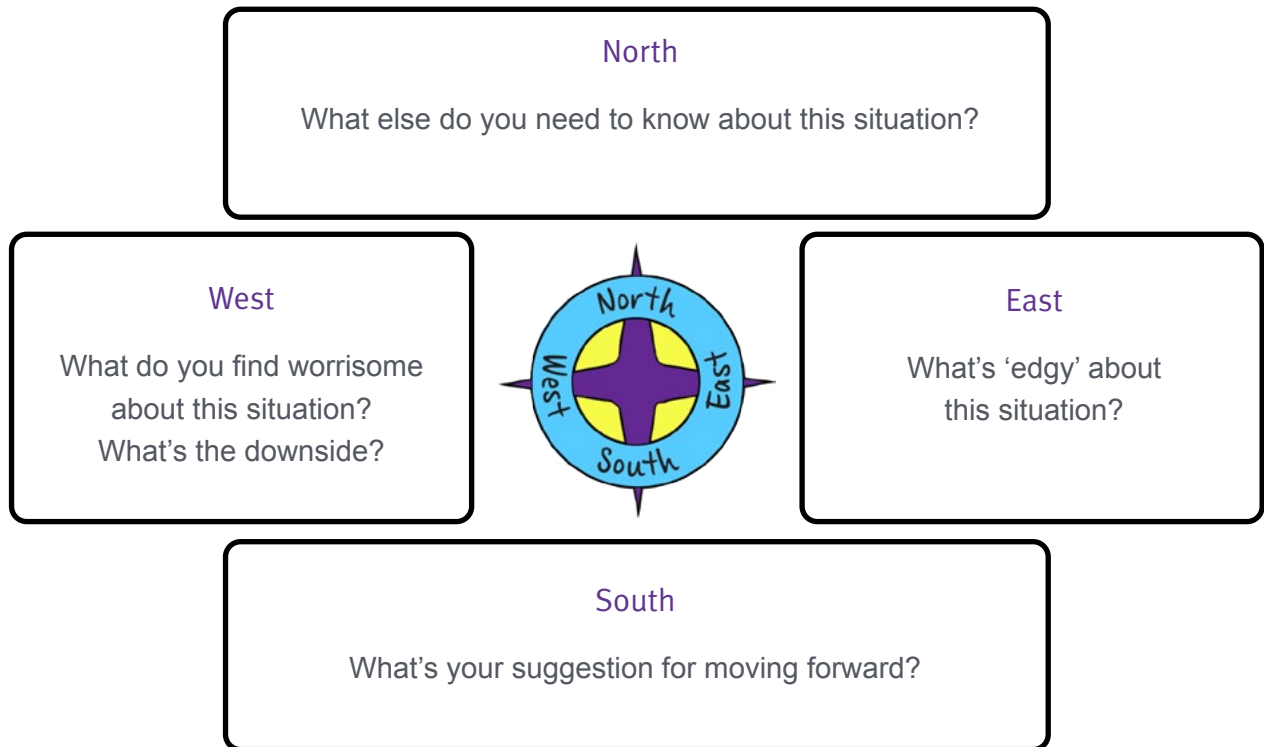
North

What else do you need to know about this situation?

West

What do you find worrisome about this situation? What's the downside?

North
West
East
South

East

What's 'edgy' about this situation?

South

What's your suggestion for moving forward?